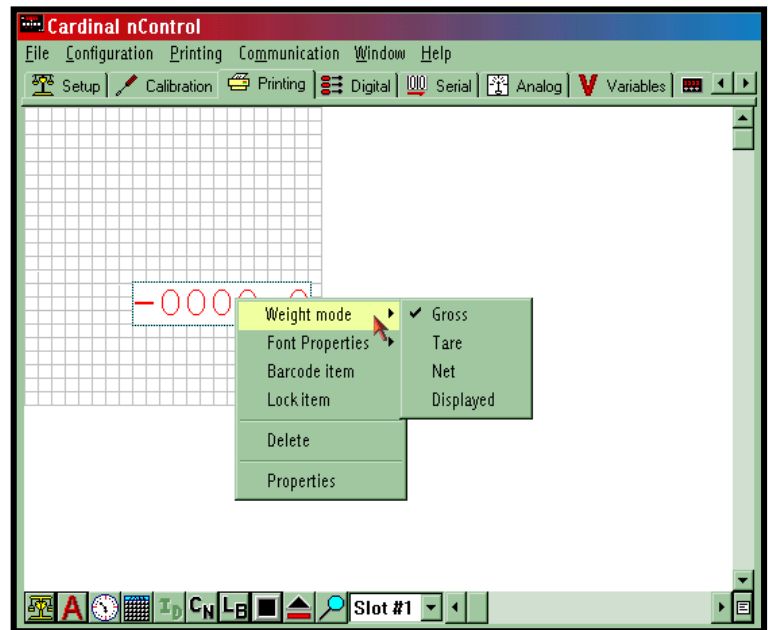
Cardinal nControl

File Configuration Printing Communication Window Help

Setup Calibration Printing Digital Serial Analog Variables

-0000.0

Weight mode
Font Properties
Barcode item
Lock item
Delete
Properties

✔ Gross
Tare
Net
Displayed

A $I_D$ $C_N$ $L_B$ Slot #1